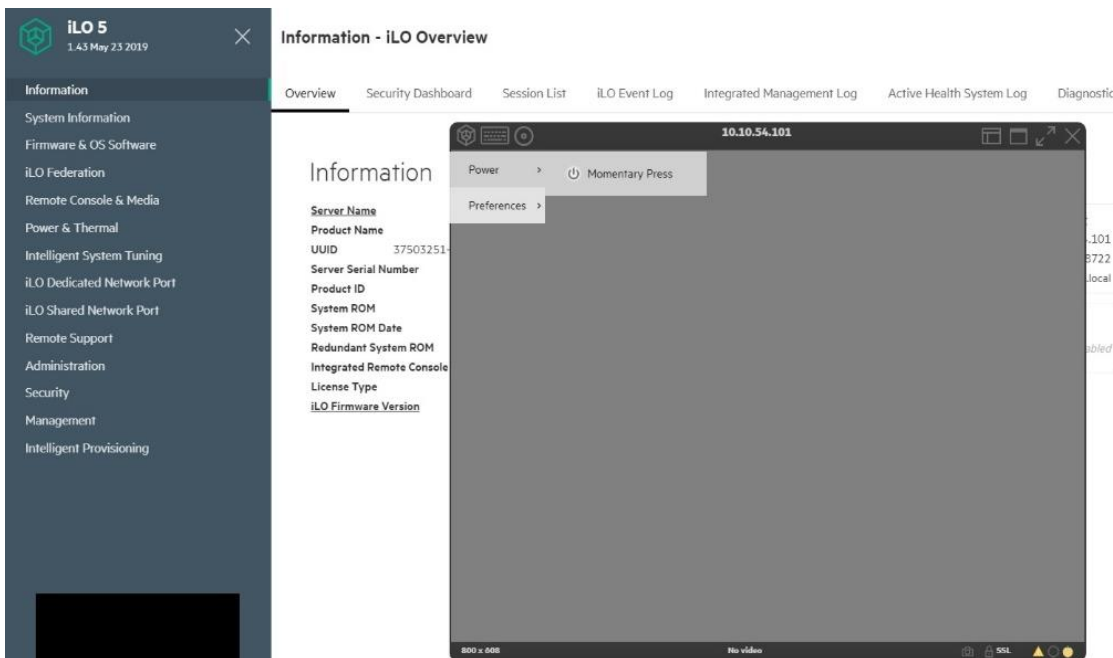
iLO 5
1.43 May 23 2019

Information
System Information
Firmware & OS Software
iLO Federation
Remote Console & Media
Power & Thermal
Intelligent System Tuning
iLO Dedicated Network Port
iLO Shared Network Port
Remote Support
Administration
Security
Management
Intelligent Provisioning

Information - iLO Overview

Overview | Security Dashboard | Session List | iLO Event Log | Integrated Management Log | Active Health System Log | Diagnostic

Information

Server Name
Product Name
UUID 37503251-
Server Serial Number
Product ID
System ROM
System ROM Date
Redundant System ROM
Integrated Remote Console
License Type
iLO Firmware Version

.101
3722
.local
abled

10.10.54.101

Power >
Momentary Press
Preferences >

800 x 600
No video
SSL